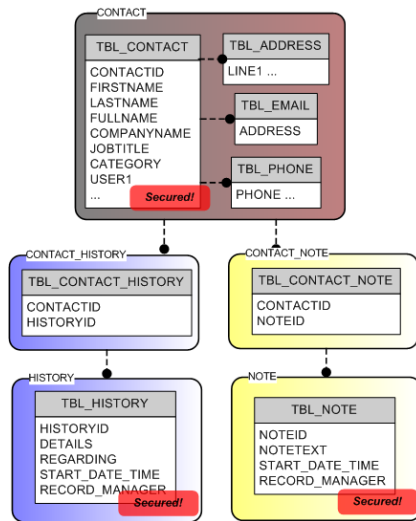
CONTACT

TBL_CONTACT

CONTACTID
FIRSTNAME
LASTNAME
FULLNAME
COMPANYNAME
JOBTITLE
CATEGORY
USER1
...

Secured!

TBL_ADDRESS

LINE1 ...

TBL_EMAIL

ADDRESS

TBL_PHONE

PHONE ...

CONTACT_HISTORY

TBL_CONTACT_HISTORY

CONTACTID
HISTORYID

CONTACT_NOTE

TBL_CONTACT_NOTE

CONTACTID
NOTEID

HISTORY

TBL_HISTORY

HISTORYID
DETAILS
REGARDING
START_DATE_TIME
RECORD_MANAGER

Secured!

NOTE

TBL_NOTE

NOTEID
NOTETEXT
START_DATE_TIME
RECORD_MANAGER

Secured!